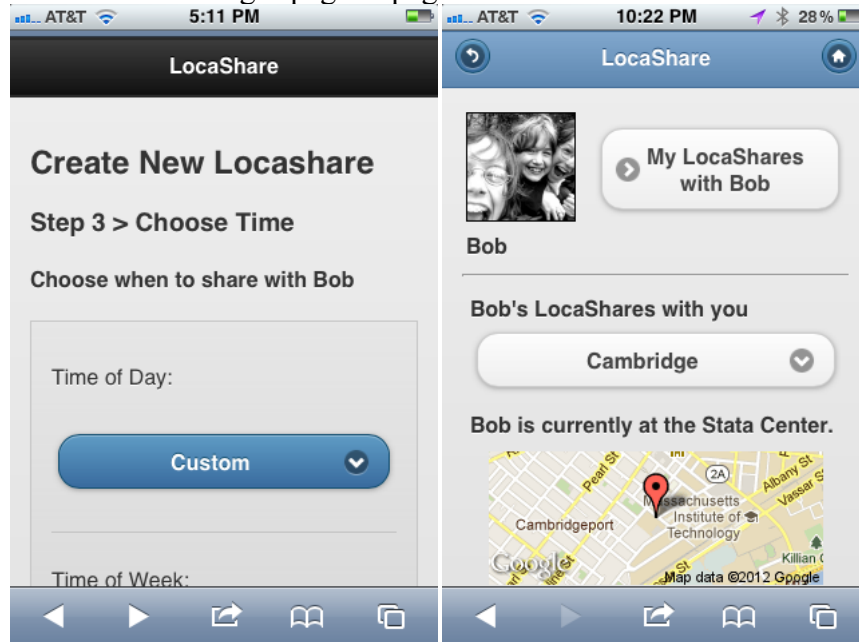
AT&T 5:11 PM

LocaShare

Create New Locashare

Step 3 > Choose Time

Choose when to share with Bob

Time of Day:

Custom

Time of Week:

AT&T 10:22 PM 28%

LocaShare

My LocaShares with Bob

Bob

Bob's LocaShares with you

Cambridge

Bob is currently at the Stata Center.

Pearl St
2A
Albany St
Vassar St
Massachusetts Institute of Technology
Cambridgeport
Killian C
Google
Map data ©2012 Google